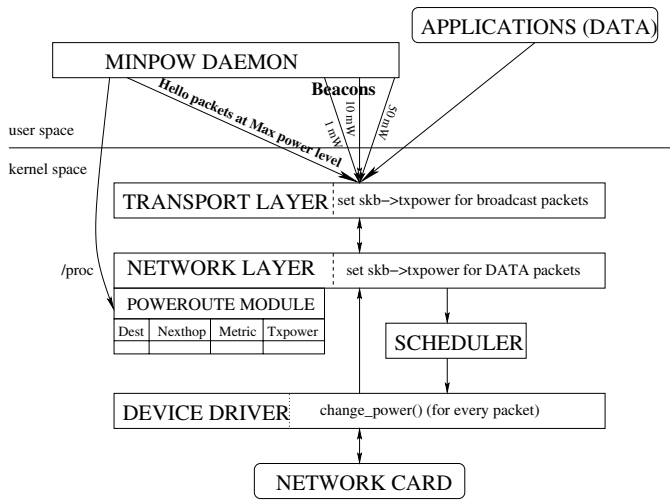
APPLICATIONS (DATA)

MINPOW DAEMON

Beacons

Hello packets at Max power level

1 mW

10 mW

50 mW

user space

kernel space

TRANSPORT LAYER

set skb–>txpower for broadcast packets

/proc

NETWORK LAYER

set skb–>txpower for DATA packets

POWEROUTE MODULE

| Dest | Nexthop | Metric | Txpower |
|---|---|---|---|
| | | | |

SCHEDULER

DEVICE DRIVER

change_power() (for every packet)

NETWORK CARD